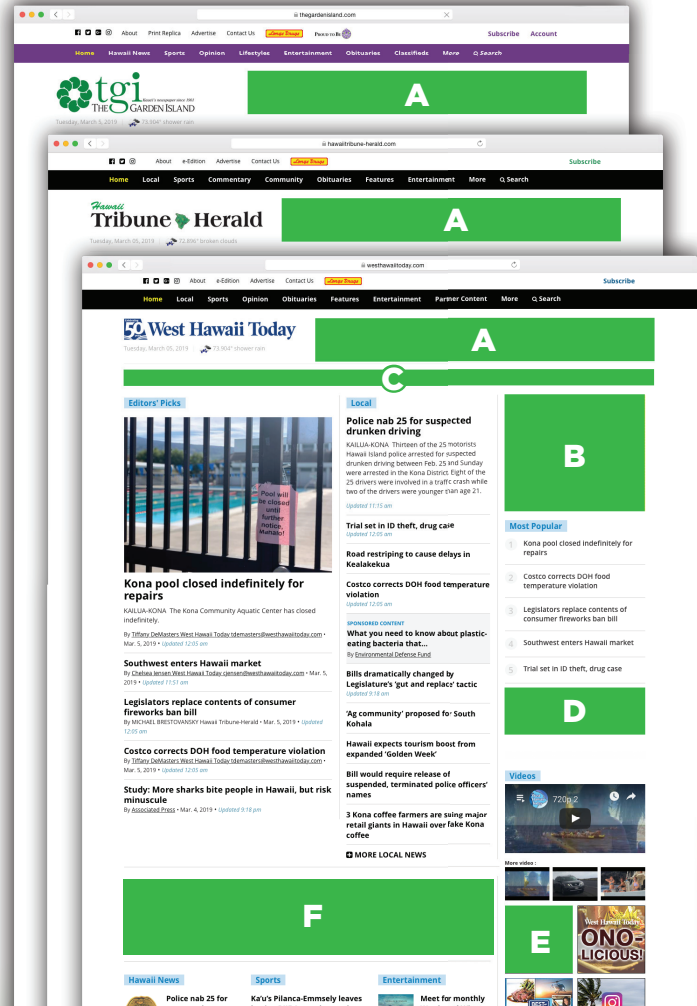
thegardenisland.com

About Print Replica Advertise Contact Us Longs Drugs Subscribe Account

Home Hawaii News Sports Opinion Lifestyles Entertainment Obituaries Classifieds More Search

tgi THE GARDEN ISLAND Kauai's newspaper since 1901

A

Tuesday, March 5, 2019 73.904° shower rain

hawaiitribune-herald.com

About e-Edition Advertise Contact Us Longs Drugs Subscribe

Home Local Sports Commentary Community Obituaries Features Entertainment More Search

Hawaii Tribune Herald

A

Tuesday, March 05, 2019 72.896° broken clouds

westhawaiitoday.com

About e-Edition Advertise Contact Us Longs Drugs Subscribe

Home Local Sports Opinion Obituaries Features Entertainment Partner Content More Search

50 West Hawaii Today

A

Tuesday, March 05, 2019 73.904° shower rain

C

Editors' Picks

Pool will be closed until further notice. Mahalo!

Kona pool closed indefinitely for repairs

KAILUA-KONA The Kona Community Aquatic Center has closed indefinitely.

By Tiffany DeMasters West Hawaii Today tdemasters@westhawaiitoday.com • Mar. 5, 2019 • Updated 12:05 am

Southwest enters Hawaii market

By Chelsea Jensen West Hawaii Today cjensen@westhawaiitoday.com • Mar. 5, 2019 • Updated 11:51 am

Legislators replace contents of consumer fireworks ban bill

By MICHAEL BRESTOVANSKY Hawaii Tribune-Herald • Mar. 5, 2019 • Updated 12:05 am

Costco corrects DOH food temperature violation

By Tiffany DeMasters West Hawaii Today tdemasters@westhawaiitoday.com • Mar. 5, 2019 • Updated 12:05 am

Study: More sharks bite people in Hawaii, but risk minuscule

By Associated Press • Mar. 4, 2019 • Updated 9:16 pm

Local

Police nab 25 for suspected drunken driving

KAILUA-KONA Thirteen of the 25 motorists Hawaii Island police arrested for suspected drunken driving between Feb. 25 and Sunday were arrested in the Kona District. Eight of the 25 drivers were involved in a traffic crash while two of the drivers were younger than age 21.

Updated 11:15 am

Trial set in ID theft, drug case

Updated 12:05 am

Road restriping to cause delays in Kealakekua

Costco corrects DOH food temperature violation

Updated 12:05 am

SPONSORED CONTENT

What you need to know about plastic-eating bacteria that...

By Environmental Defense Fund

Bills dramatically changed by Legislature's 'gut and replace' tactic

Updated 9:18 am

'Ag community' proposed for South Kohala

Hawaii expects tourism boost from expanded 'Golden Week'

Bill would require release of suspended, terminated police officers' names

3 Kona coffee farmers are suing major retail giants in Hawaii over fake Kona coffee

MORE LOCAL NEWS

B

Most Popular

1 Kona pool closed indefinitely for repairs

2 Costco corrects DOH food temperature violation

3 Legislators replace contents of consumer fireworks ban bill

4 Southwest enters Hawaii market

5 Trial set in ID theft, drug case

D

Videos

720p 2

More video :

E

West Hawaii Today ONO-LICIOUS!

F

Hawaii News

Police nab 25 for

Sports

Ka'u's Pilanca-Emmsely leaves

Entertainment

Meet for monthly